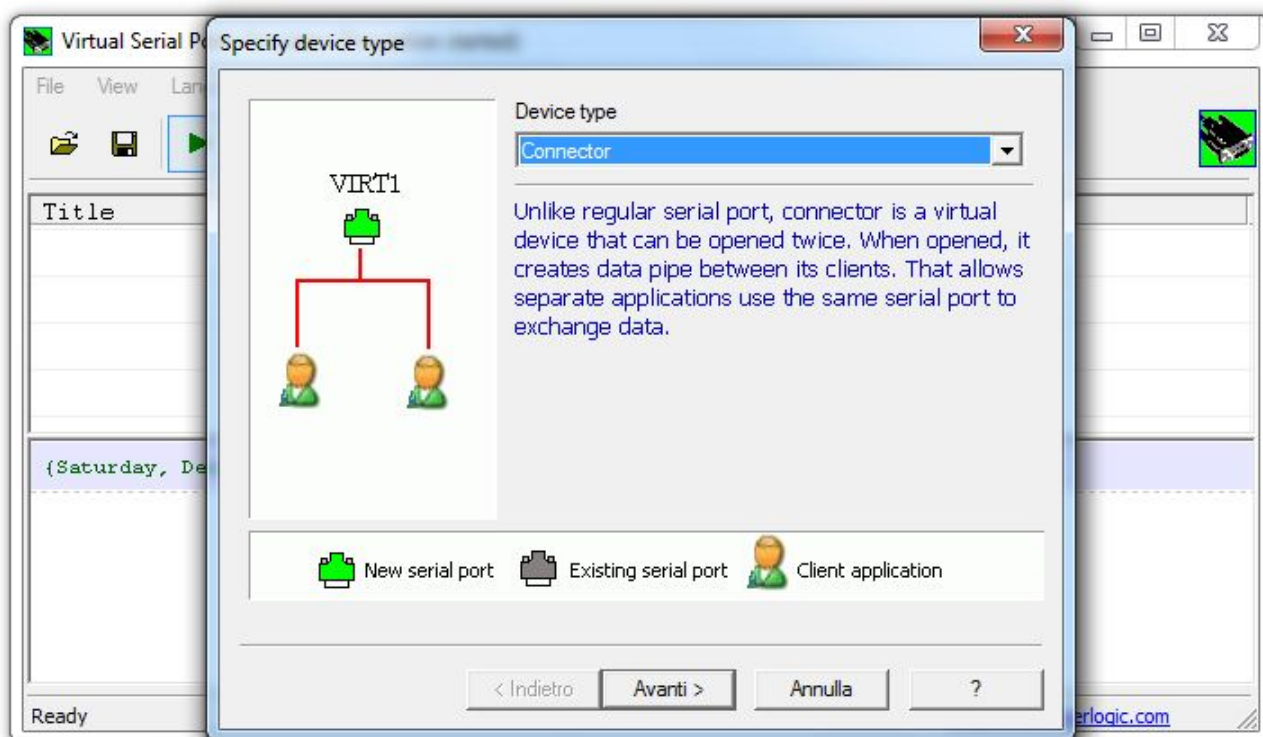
Virtual Serial Po

File View Lan

Title

{Saturday, De

Ready

erlogic.com

Specify device type

Device type

Connector

VIRT1

Unlike regular serial port, connector is a virtual device that can be opened twice. When opened, it creates data pipe between its clients. That allows separate applications use the same serial port to exchange data.

New serial port Existing serial port Client application

< Indietro Avanti > Annulla ?